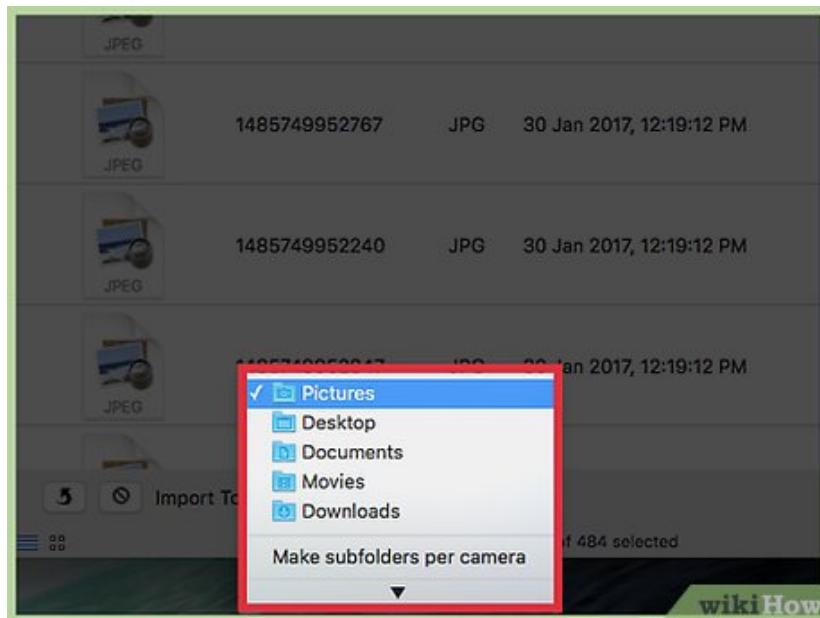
JPEG

JPEG 1485749952767 JPG 30 Jan 2017, 12:19:12 PM

JPEG 1485749952240 JPG 30 Jan 2017, 12:19:12 PM

JPEG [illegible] JPG 30 Jan 2017, 12:19:12 PM

JPEG

✓ Pictures
Desktop
Documents
Movies
Downloads
Make subfolders per camera

Import To

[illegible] of 484 selected

wikiHow